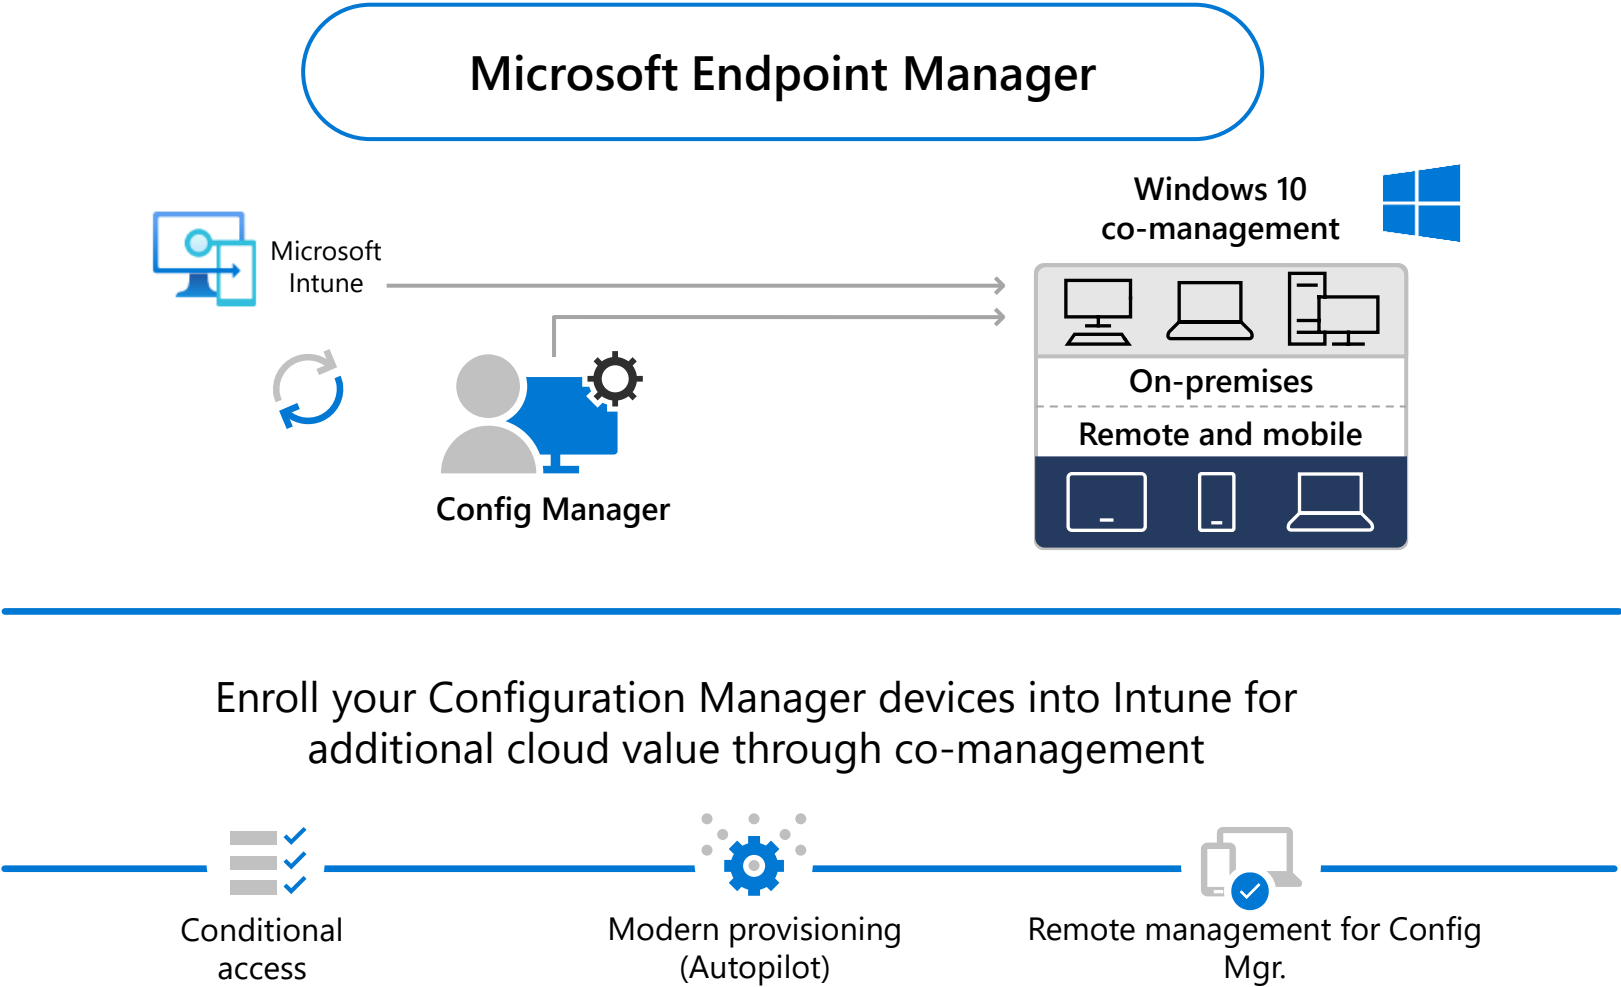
Microsoft Endpoint Manager

Microsoft Intune

Config Manager

Windows 10 co-management

On-premises

Remote and mobile

Enroll your Configuration Manager devices into Intune for additional cloud value through co-management

Conditional access

Modern provisioning (Autopilot)

Remote management for Config Mgr.